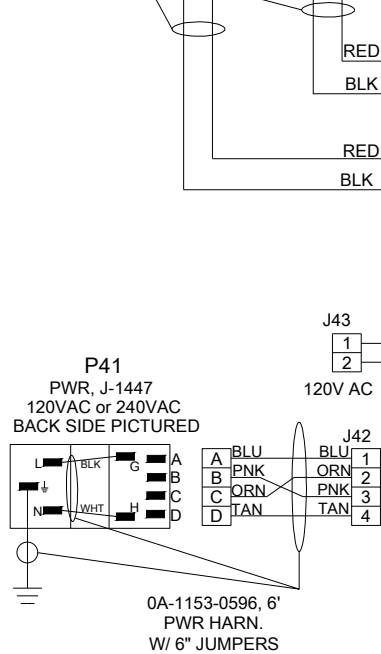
RED
BLK
RED
BLK

J43
1
2
120V AC

P41
PWR, J-1447
120VAC or 240VAC
BACK SIDE PICTURED

L
BLK
G
A
B
C
N
WHT
H
D

A
B
C
D
BLU
PNK
ORN
TAN

J42
BLU
ORN
PNK
TAN
1
2
3
4

0A-1153-0596, 6'
PWR HARN.
W/ 6" JUMPERS